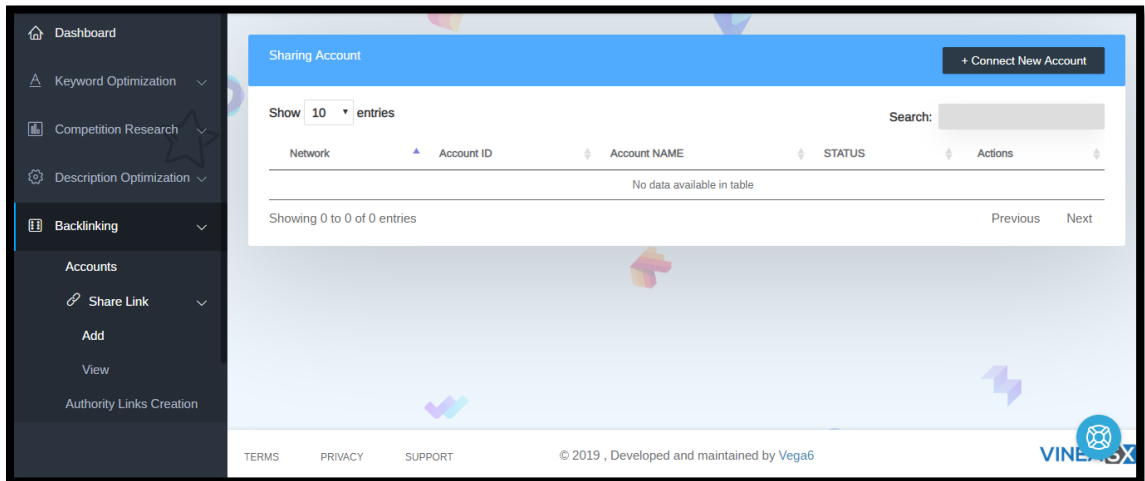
Dashboard

Keyword Optimization

Competition Research

Description Optimization

Backlinking

Accounts

Share Link

Add

View

Authority Links Creation

Sharing Account

+ Connect New Account

Show 10 entries

Search:

| Network | Account ID | Account NAME | STATUS | Actions |
|---|---|---|---|---|
| No data available in table | | | | |

Showing 0 to 0 of 0 entries

Previous Next

TERMS PRIVACY SUPPORT

© 2019 , Developed and maintained by Vega6

VINE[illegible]X